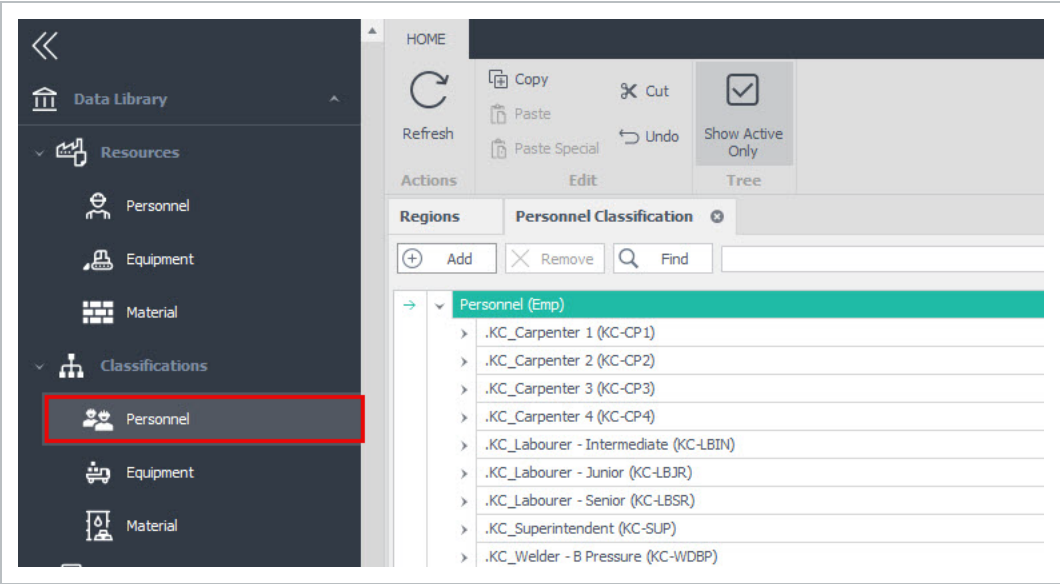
Data Library

Resources

Personnel

Equipment

Material

Classifications

Personnel

Equipment

Material

HOME

Refresh

Actions

Copy

Paste

Paste Special

Cut

Undo

Edit

Show Active Only

Tree

Regions

Personnel Classification

Add

Remove

Find

Personnel (Emp)

.KC_Carpenter 1 (KC-CP1)

.KC_Carpenter 2 (KC-CP2)

.KC_Carpenter 3 (KC-CP3)

.KC_Carpenter 4 (KC-CP4)

.KC_Labourer - Intermediate (KC-LBIN)

.KC_Labourer - Junior (KC-LBJR)

.KC_Labourer - Senior (KC-LBSR)

.KC_Superintendent (KC-SUP)

.KC_Welder - B Pressure (KC-WDBP)